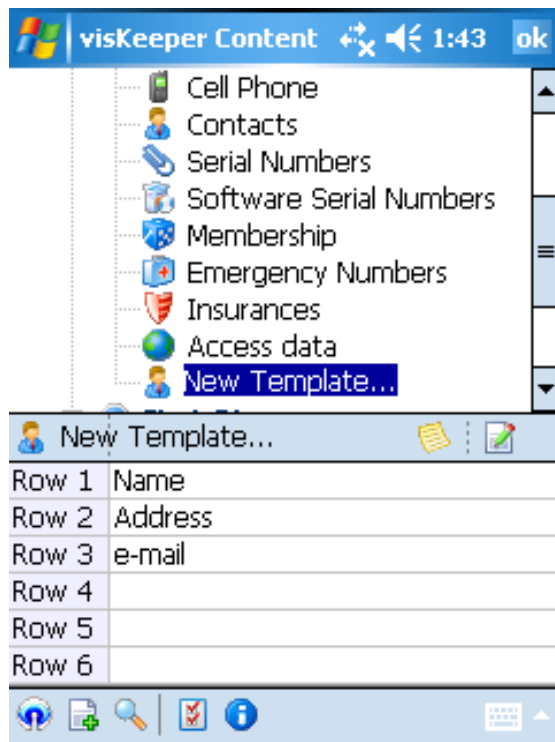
visKeeper Content 1:43 ok

Cell Phone
Contacts
Serial Numbers
Software Serial Numbers
Membership
Emergency Numbers
Insurances
Access data
New Template...

New Template...

| Row 1 | Name |
|---|---|
| Row 2 | Address |
| Row 3 | e-mail |
| Row 4 | |
| Row 5 | |
| Row 6 | |